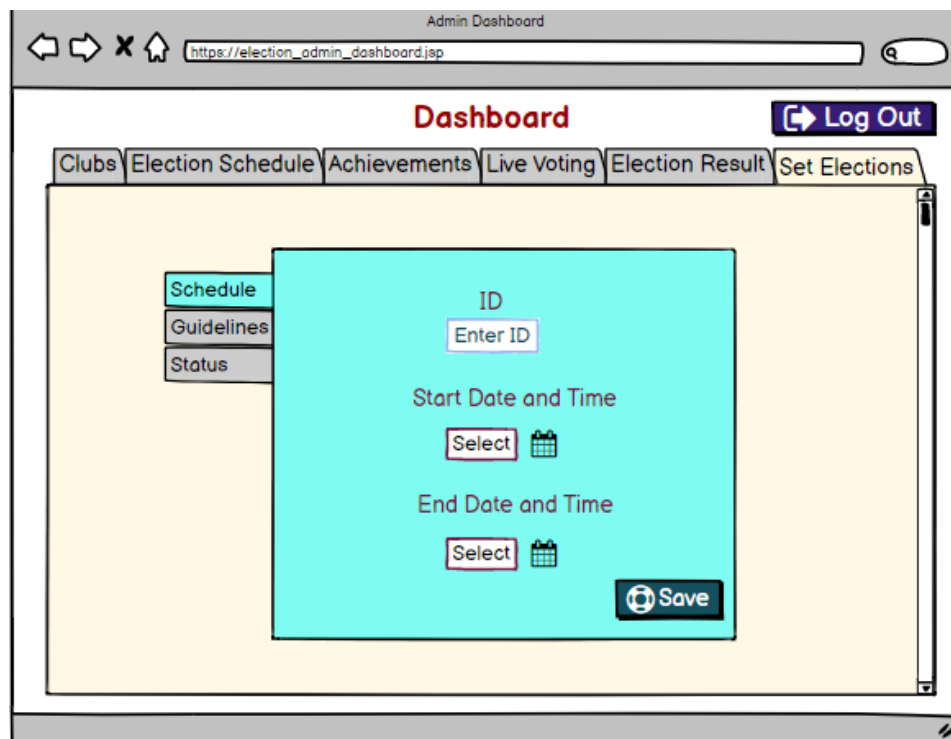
Admin Dashboard

https://election_admin_dashboard.jsp

Dashboard

Log Out

Clubs | Election Schedule | Achievements | Live Voting | Election Result | Set Elections

Schedule
Guidelines
Status

ID
Enter ID

Start Date and Time
Select

End Date and Time
Select

Save